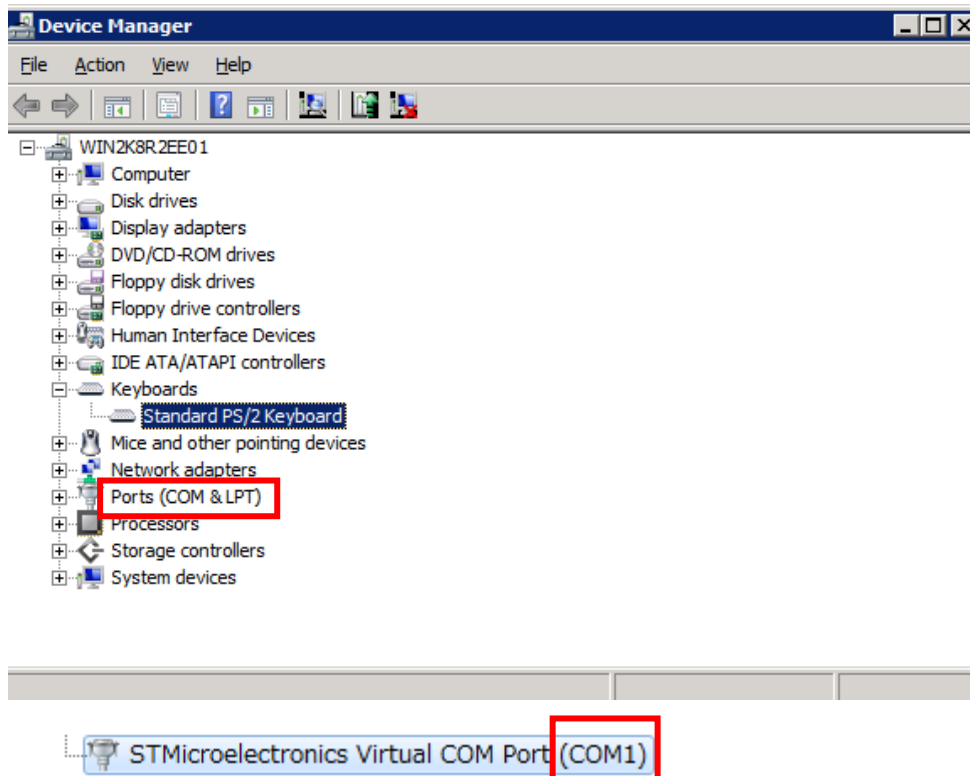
Device Manager

File Action View Help

WIN2K8R2EE01
Computer
Disk drives
Display adapters
DVD/CD-ROM drives
Floppy disk drives
Floppy drive controllers
Human Interface Devices
IDE ATA/ATAPI controllers
Keyboards
Standard PS/2 Keyboard
Mice and other pointing devices
Network adapters
Ports (COM & LPT)
Processors
Storage controllers
System devices

STMicroelectronics Virtual COM Port (COM1)